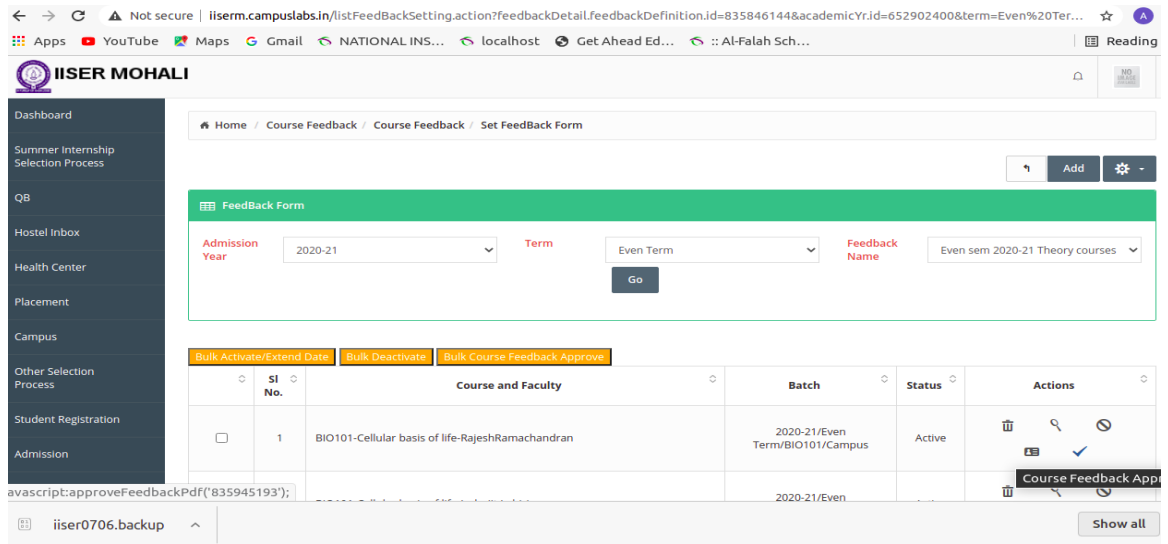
Not secure | iiserm.campuslabs.in/listFeedBackSetting.action?feedbackDetail.feedbackDefinition.id=835846144&academicYr.id=652902400&term=Even%20Ter...

Apps YouTube Maps Gmail NATIONAL INS... localhost Get Ahead Ed... :: Al-Falah Sch... Reading

IISER MOHALI

Dashboard
Summer Internship Selection Process
QB
Hostel Inbox
Health Center
Placement
Campus
Other Selection Process
Student Registration
Admission

Home / Course Feedback / Course Feedback / Set FeedBack Form

Add

FeedBack Form

Admission Year 2020-21
Term Even Term
Feedback Name Even sem 2020-21 Theory courses

Go

Bulk Activate/Extend Date | Bulk Deactivate | Bulk Course Feedback Approve

| | Sl No. | Course and Faculty | Batch | Status | Actions |
|---|---|---|---|---|---|
| | 1 | BIO101-Cellular basis of life-RajeshRamachandran | 2020-21/Even Term/BIO101/Campus | Active | |
| | | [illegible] | 2020-21/Even | | |

Course Feedback Appr

avascript:approveFeedbackPdf('835945193');

iiser0706.backup

Show all